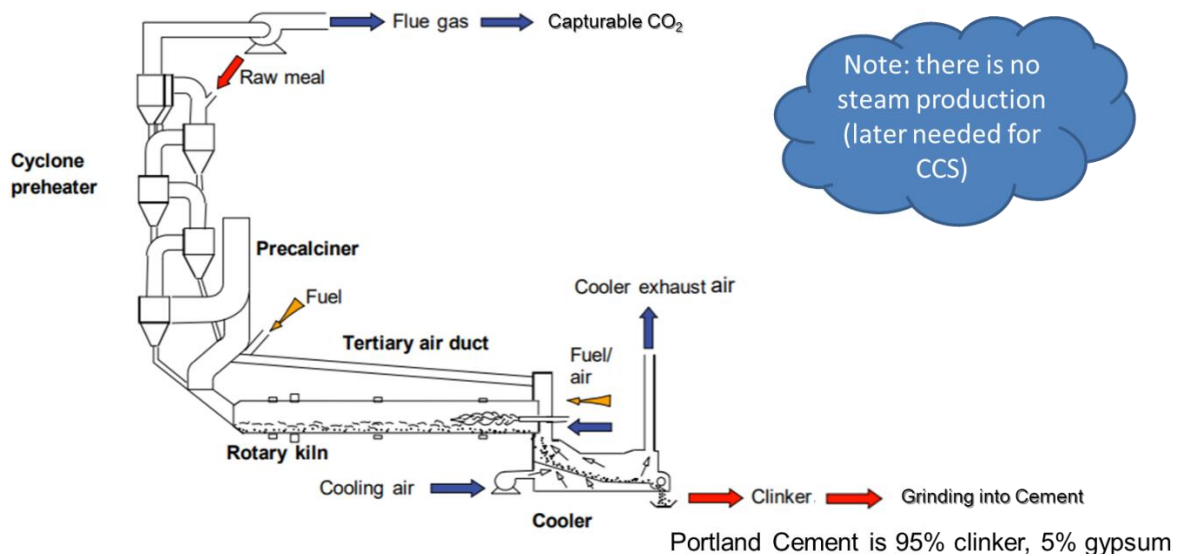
Flue gas
Capturable $CO_2$

Raw meal

Note: there is no steam production (later needed for CCS)

Cyclone preheater

Precalciner

Fuel

Cooler exhaust air

Tertiary air duct

Fuel/ air

Rotary kiln

Cooling air

Clinker

Grinding into Cement

Cooler

Portland Cement is 95% clinker, 5% gypsum